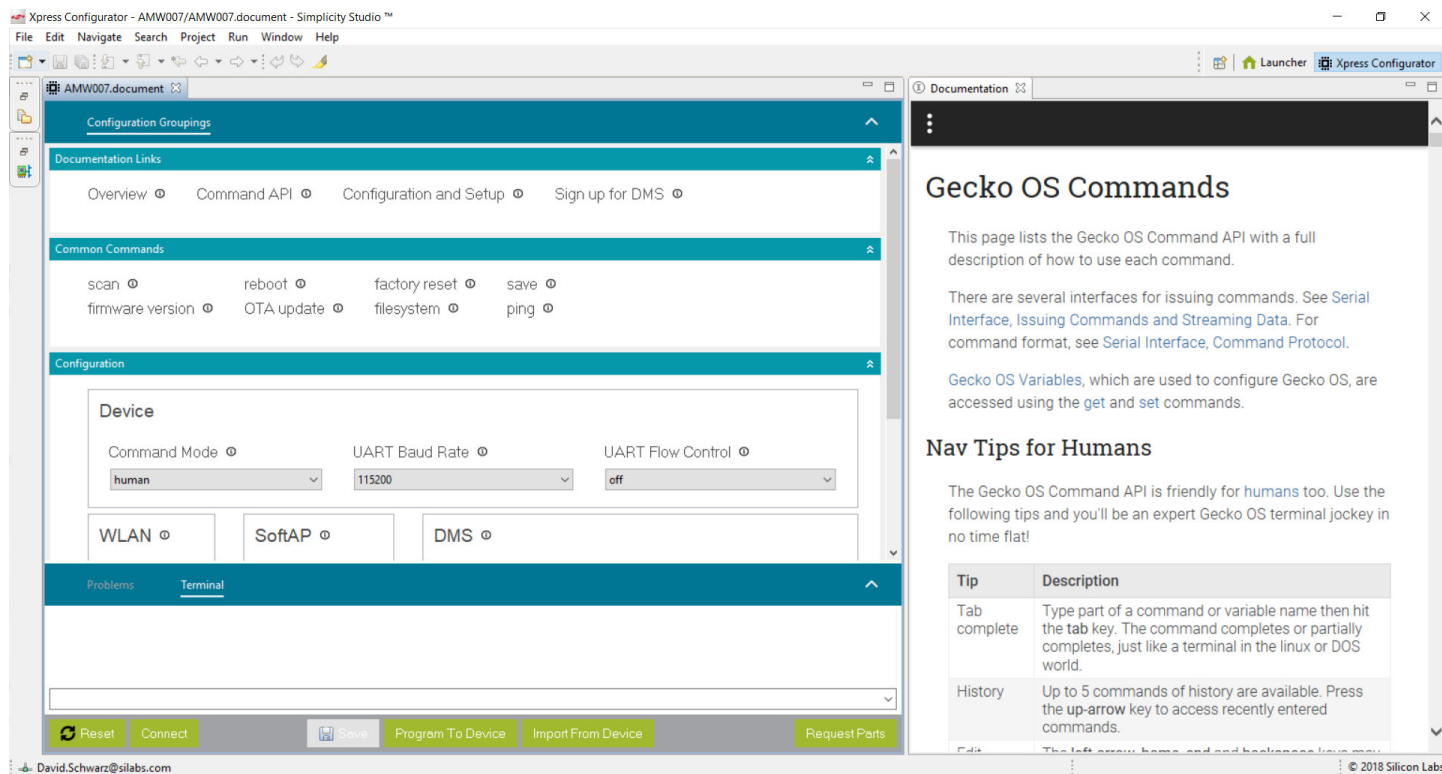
Xpress Configurator - AMW007/AMW007.document - Simplicity Studio ™

File Edit Navigate Search Project Run Window Help

Launcher Xpress Configurator

AMW007.document

Configuration Groupings

Documentation Links

Overview Command API Configuration and Setup Sign up for DMS

Common Commands

scan reboot factory reset save
firmware version OTA update filesystem ping

Configuration

Device

Command Mode UART Baud Rate UART Flow Control
human 115200 off

WLAN SoftAP DMS

Problems Terminal

Reset Connect Save Program To Device Import From Device Request Parts

Documentation

Gecko OS Commands

This page lists the Gecko OS Command API with a full description of how to use each command.

There are several interfaces for issuing commands. See Serial Interface, Issuing Commands and Streaming Data. For command format, see Serial Interface, Command Protocol.

Gecko OS Variables, which are used to configure Gecko OS, are accessed using the get and set commands.

Nav Tips for Humans

The Gecko OS Command API is friendly for humans too. Use the following tips and you'll be an expert Gecko OS terminal jockey in no time flat!

| Tip | Description |
|---|---|
| Tab complete | Type part of a command or variable name then hit the tab key. The command completes or partially completes, just like a terminal in the linux or DOS world. |
| History | Up to 5 commands of history are available. Press the up-arrow key to access recently entered commands. |
| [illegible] | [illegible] |

David.Schwarz@silabs.com

© 2018 Silicon Labs